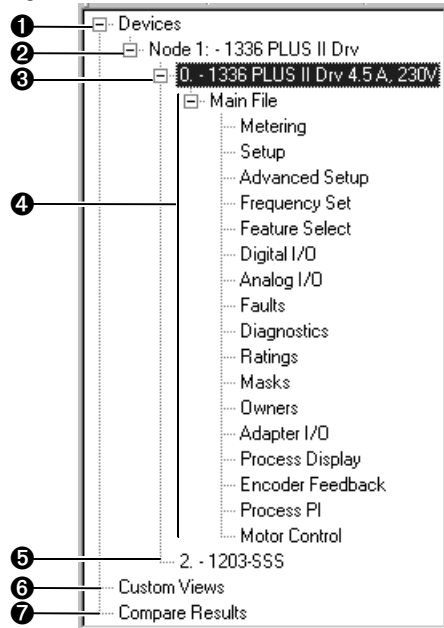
❶ Devices
❷ Node 1: - 1336 PLUS II Drv
❸ 0. - 1336 PLUS II Drv 4.5 A, 230V
Main File
❹ Metering
Setup
Advanced Setup
Frequency Set
Feature Select
Digital I/O
Analog I/O
Faults
Diagnostics
Ratings
Masks
Owners
Adapter I/O
Process Display
Encoder Feedback
Process PI
Motor Control
❺ 2. - 1203-SSS
❻ Custom Views
❼ Compare Results